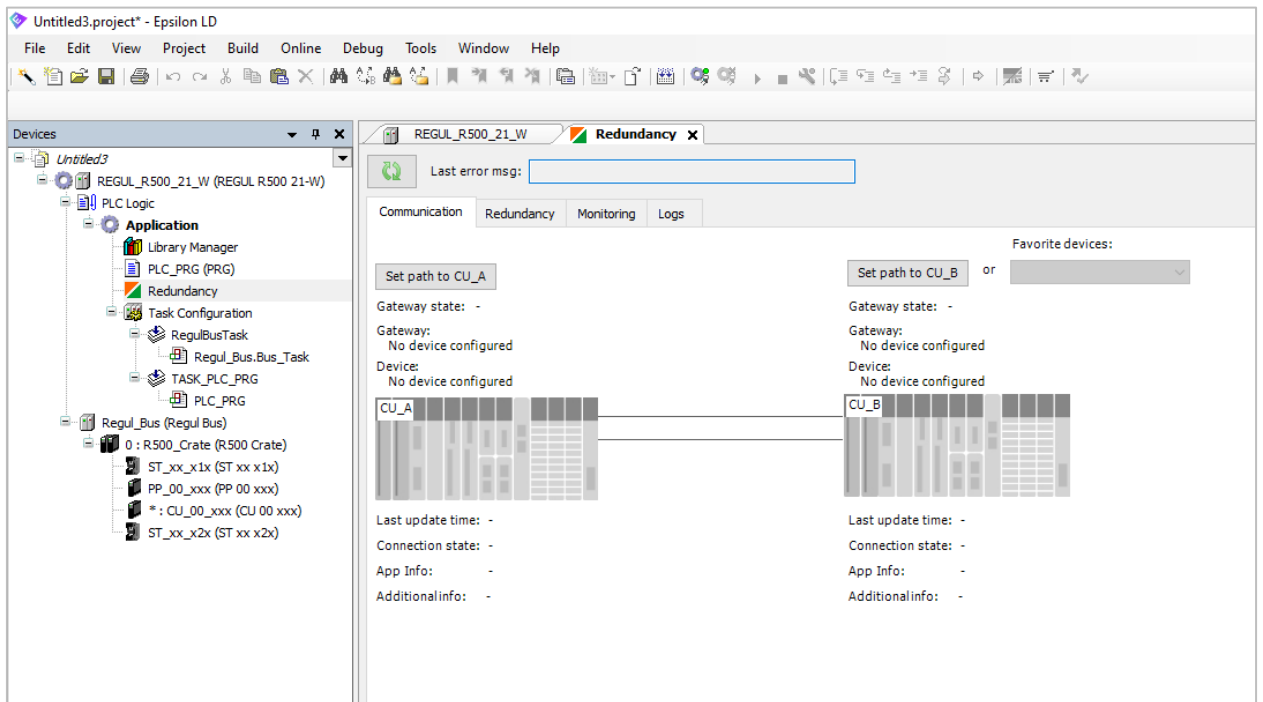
Untitled3.project* - Epsilon LD

File Edit View Project Build Online Debug Tools Window Help

Devices

Untitled3
REGUL_R500_21_W (REGUL R500 21-W)
PLC Logic
Application
Library Manager
PLC_PRG (PRG)
Redundancy
Task Configuration
RegulBusTask
Regul_Bus.Bus_Task
TASK_PLC_PRG
PLC_PRG
Regul_Bus (Regul Bus)
0 : R500_Crate (R500 Crate)
ST_xx_x1x (ST xx x1x)
PP_00_xxx (PP 00 xxx)
* : CU_00_xxx (CU 00 xxx)
ST_xx_x2x (ST xx x2x)

REGUL_R500_21_W
Redundancy

Last error msg:

Communication Redundancy Monitoring Logs

Favorite devices:

Set path to CU_A

Set path to CU_B or

Gateway state: -
Gateway:
No device configured
Device:
No device configured

Gateway state: -
Gateway:
No device configured
Device:
No device configured

CU_A

CU_B

Last update time: -
Connection state: -
App Info: -
Additional info: -

Last update time: -
Connection state: -
App Info: -
Additional info: -